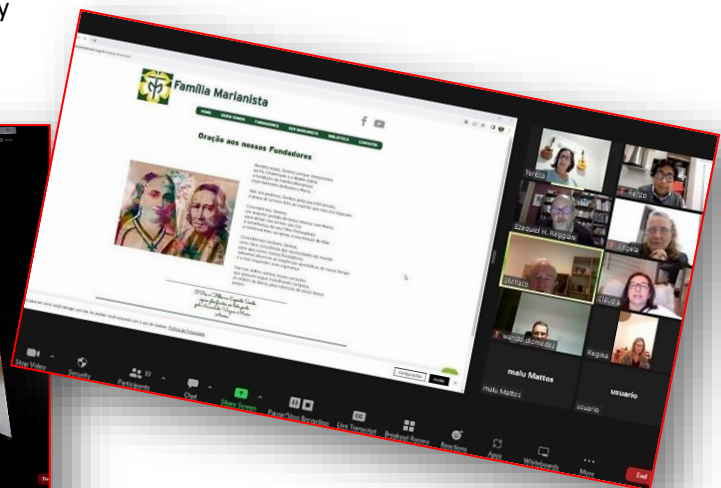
Família Marianista

Oração aos nossos Fundadores

Tereza
Ezequiel H. Reggiani
Paola
Claudia
Regina
malu Mattos
usuario

Stop Video
Security
Participants
Chat
Share Screen
Pause/Stop Recording
Live Transcript
Breakout Rooms
Reactions
Apps
Whiteboards
More
End